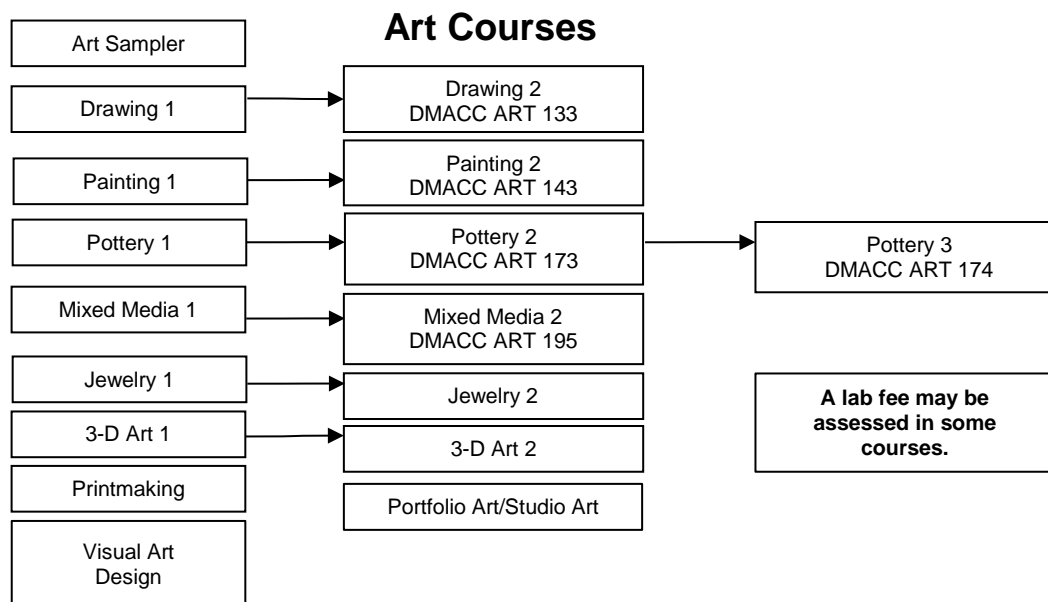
Art Courses

Art Sampler

Drawing 1

Drawing 2
DMACC ART 133

Painting 1

Painting 2
DMACC ART 143

Pottery 1

Pottery 2
DMACC ART 173

Pottery 3
DMACC ART 174

Mixed Media 1

Mixed Media 2
DMACC ART 195

Jewelry 1

Jewelry 2

A lab fee may be assessed in some courses.

3-D Art 1

3-D Art 2

Printmaking

Portfolio Art/Studio Art

Visual Art Design